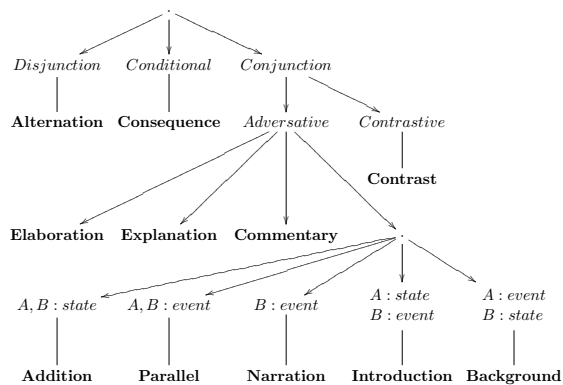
.

$Disjunction$ $Conditional$ $Conjunction$

**Alternation** **Consequence** $Adversative$ $Contrastive$

**Contrast**

**Elaboration** **Explanation** **Commentary** .

$A, B : state$ $A, B : event$ $B : event$ $A : state$ $B : event$ $A : event$ $B : state$

**Addition** **Parallel** **Narration** **Introduction** **Background**